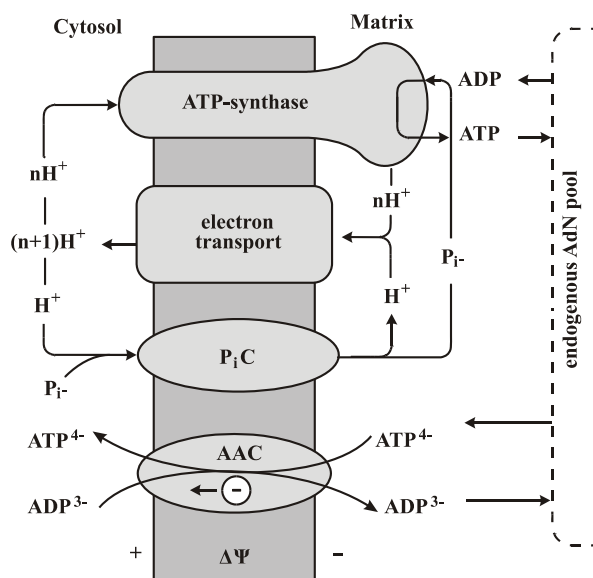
Cytosol

Matrix

ATP-synthase

ADP

ATP

$nH^+$

$nH^+$

electron transport

$(n+1)H^+$

$P_{i^-}$

$H^+$

$H^+$

$P_iC$

$P_{i^-}$

endogenous AdN pool

$ATP^{4-}$

AAC

$ATP^{4-}$

$ADP^{3-}$

$ADP^{3-}$

+

$\Delta\Psi$

-